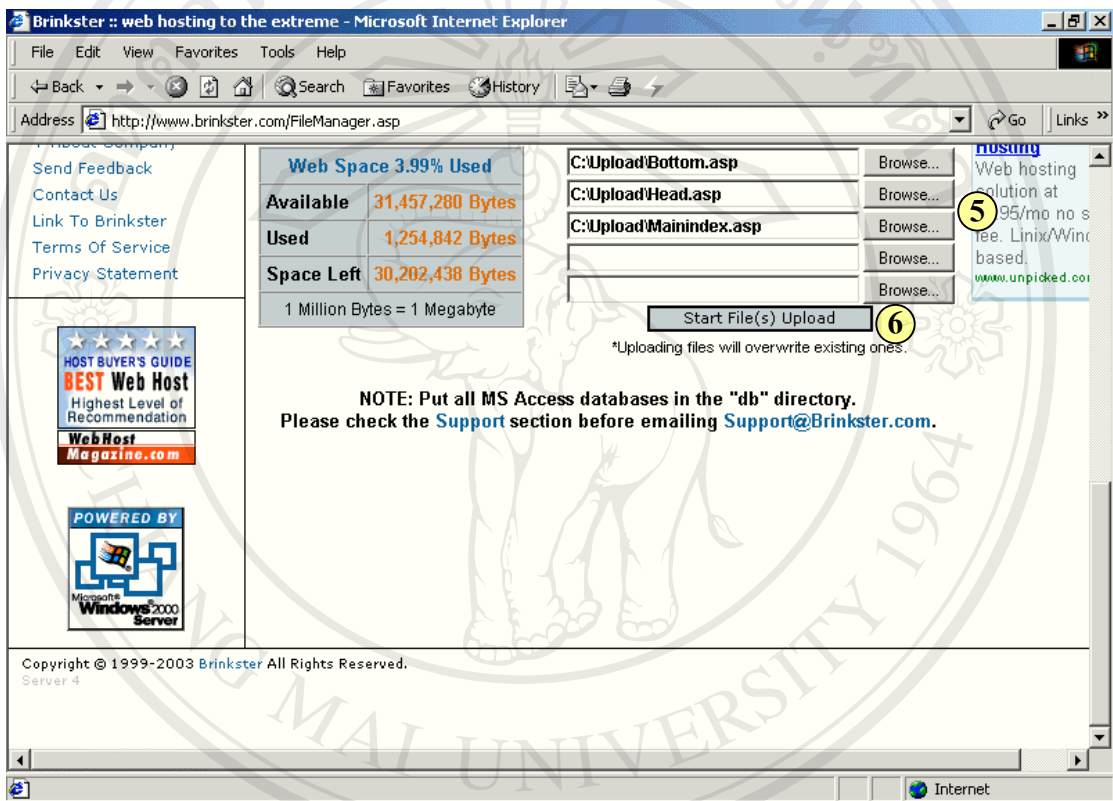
Brinkster :: web hosting to the extreme - Microsoft Internet Explorer

File Edit View Favorites Tools Help

Back Search Favorites History

Address http://www.brinkster.com/FileManager.asp Go Links

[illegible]
Send Feedback
Contact Us
Link To Brinkster
Terms Of Service
Privacy Statement

| Web Space 3.99% Used | |
|---|---|
| Available | 31,457,280 Bytes |
| Used | 1,254,842 Bytes |
| Space Left | 30,202,438 Bytes |
| 1 Million Bytes = 1 Megabyte | |

C:\Upload\Bottom.asp Browse...
C:\Upload\Head.asp Browse...
C:\Upload\Mainindex.asp Browse...
Browse...
Browse...
Start File(s) Upload
*Uploading files will overwrite existing ones.

Hosting
Web hosting solution at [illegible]95/mo no s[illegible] fee. Linix/Win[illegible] based.
www.unpicked.co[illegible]

5
6

HOST BUYER'S GUIDE
BEST Web Host
Highest Level of Recommendation
WebHost Magazine.com

POWERED BY
Microsoft Windows 2000 Server

NOTE: Put all MS Access databases in the "db" directory.
Please check the Support section before emailing Support@Brinkster.com.

Copyright © 1999-2003 Brinkster All Rights Reserved.
Server 4

Internet

MAI UNIVERSITY 1964